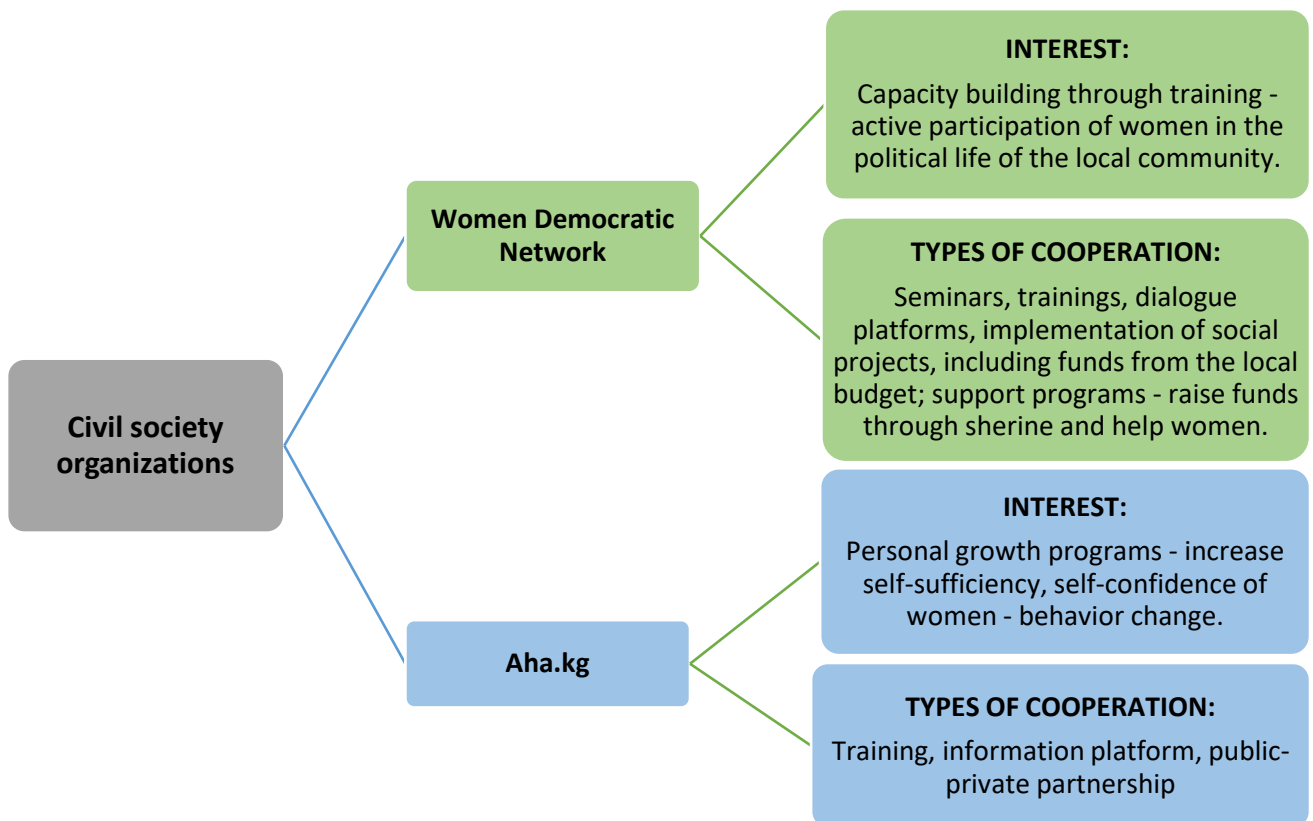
Civil society organizations

Women Democratic Network

INTEREST:

Capacity building through training - active participation of women in the political life of the local community.

TYPES OF COOPERATION:

Seminars, trainings, dialogue platforms, implementation of social projects, including funds from the local budget; support programs - raise funds through sherine and help women.

Aha.kg

INTEREST:

Personal growth programs - increase self-sufficiency, self-confidence of women - behavior change.

TYPES OF COOPERATION:

Training, information platform, public-private partnership